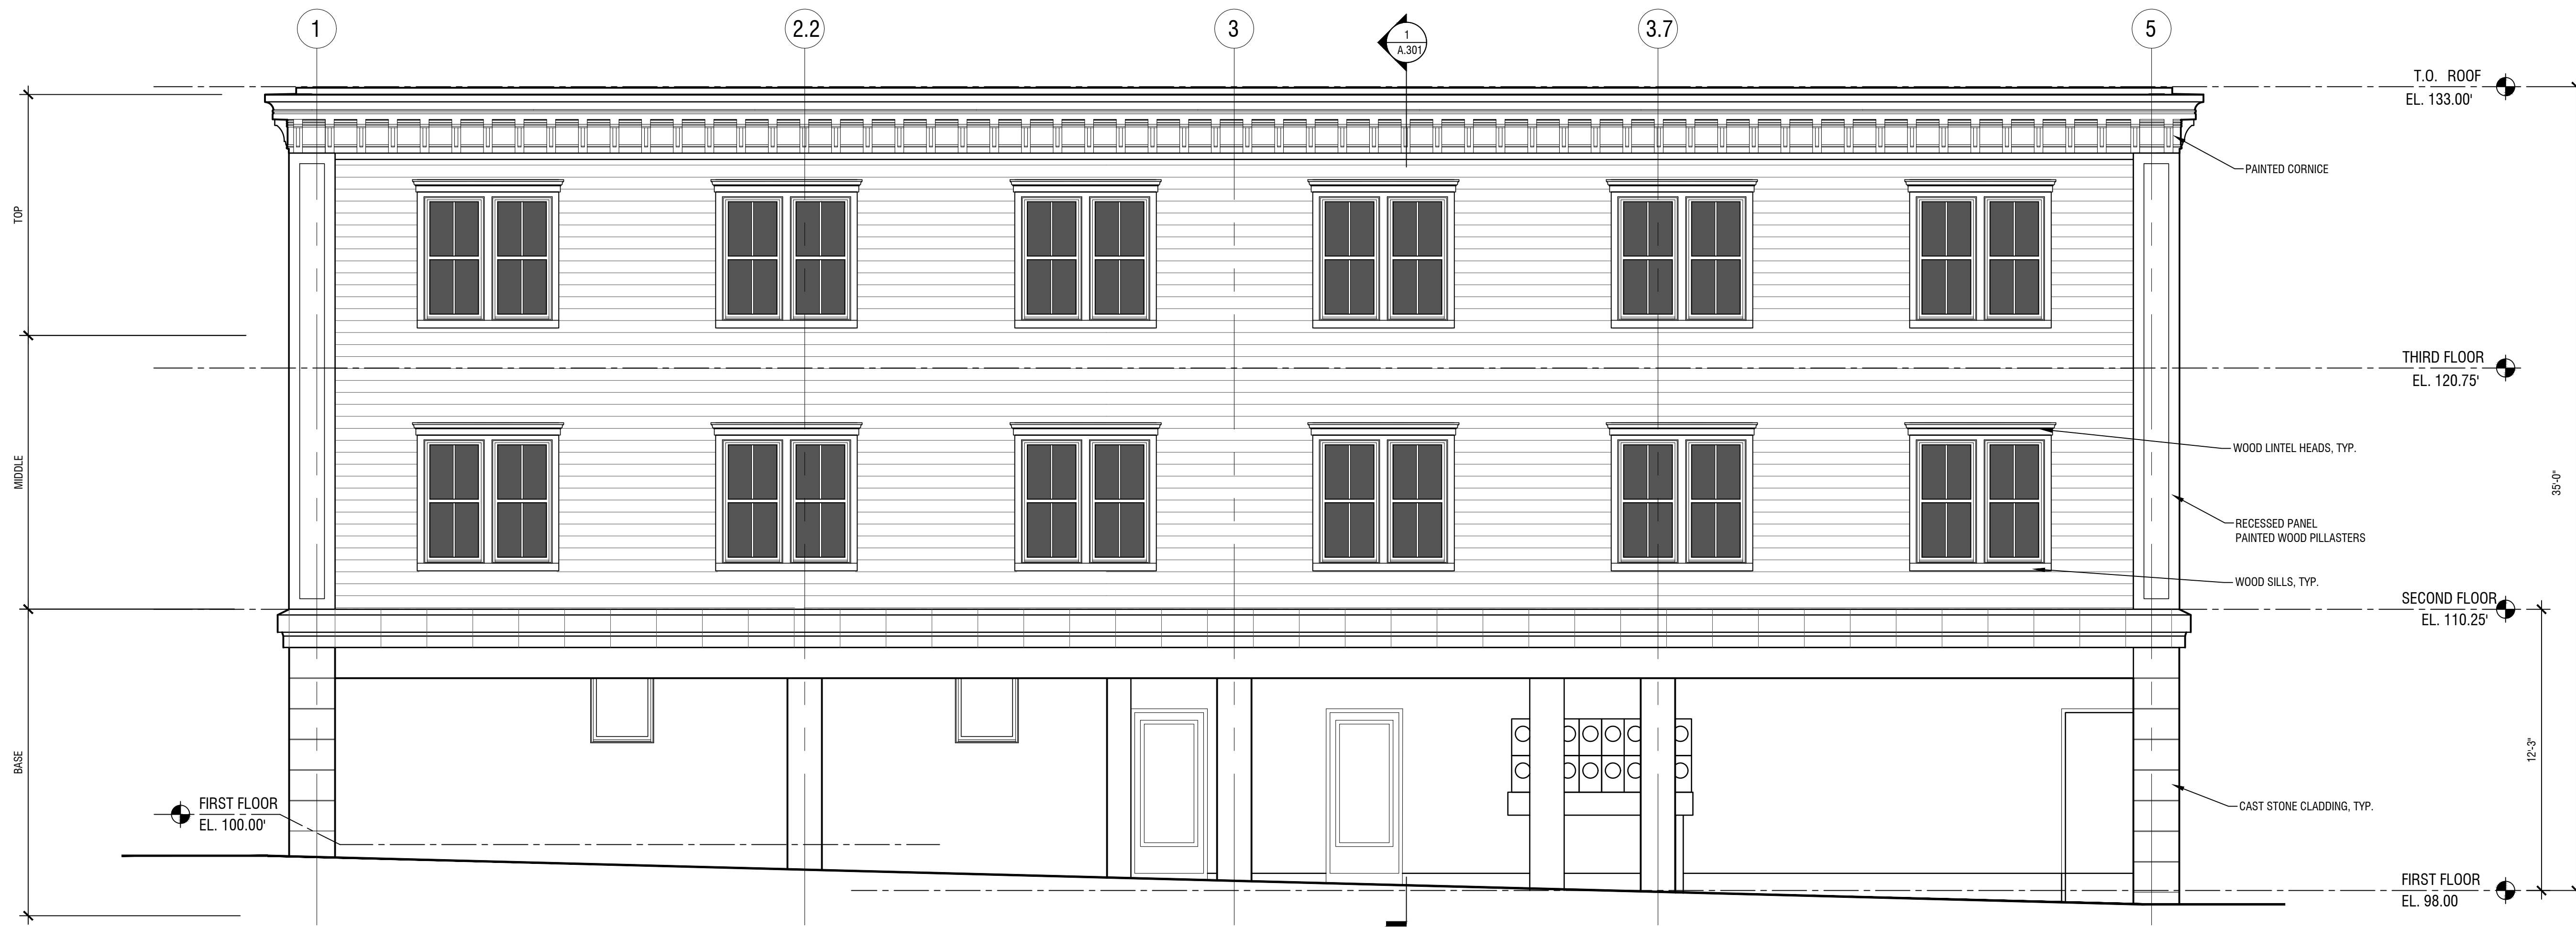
1
2.2
3
1
A.301
3.7
5

T.O. ROOF
EL. 133.00'

PAINTED CORNICE

TOP

THIRD FLOOR
EL. 120.75'

WOOD LINTEL HEADS, TYP.

MIDDLE

35'-0"

RECESSED PANEL
PAINTED WOOD PILLASTERS

WOOD SILLS, TYP.

SECOND FLOOR
EL. 110.25'

BASE

12'-3"

CAST STONE CLADDING, TYP.

FIRST FLOOR
EL. 100.00'

FIRST FLOOR
EL. 98.00